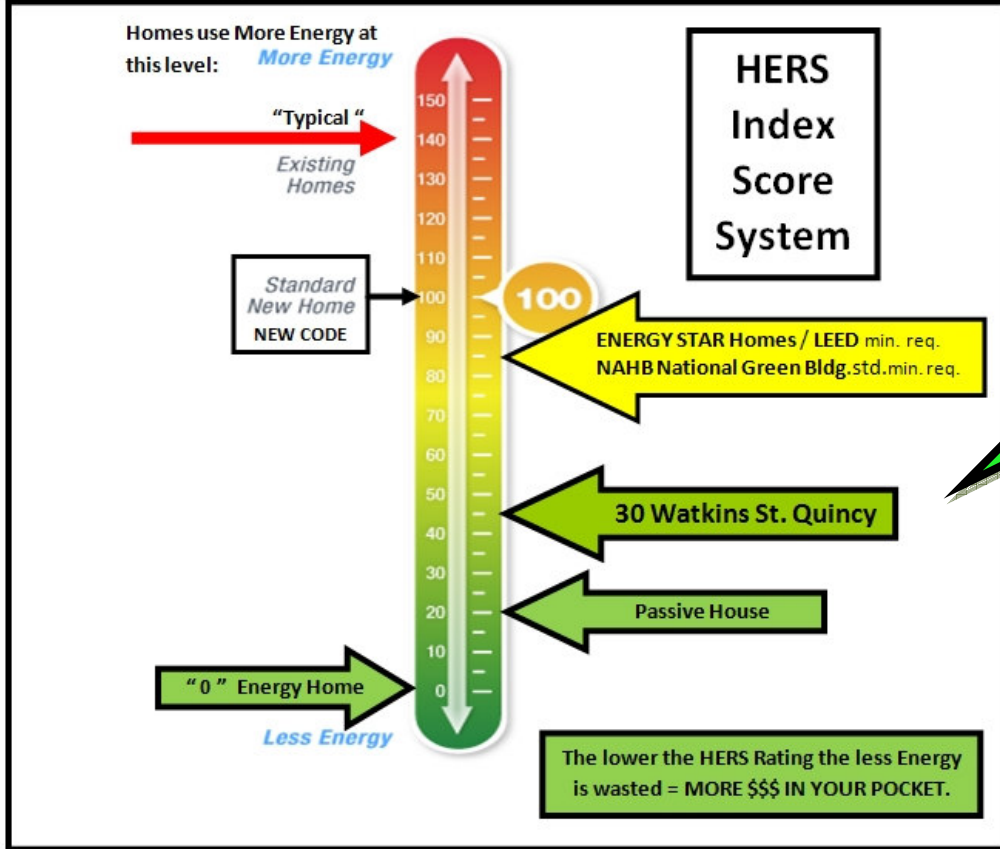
Homes use More Energy at this level:

More Energy

HERS Index Score System

"Typical "

Existing Homes

150
140
130
120
110
100
90
80
70
60
50
40
30
20
10
0

Standard New Home
NEW CODE

100

ENERGY STAR Homes / LEED min. req.
NAHB National Green Bldg.std.min. req.

30 Watkins St. Quincy

Passive House

" 0 " Energy Home

Less Energy

The lower the HERS Rating the less Energy is wasted = MORE $$$ IN YOUR POCKET.